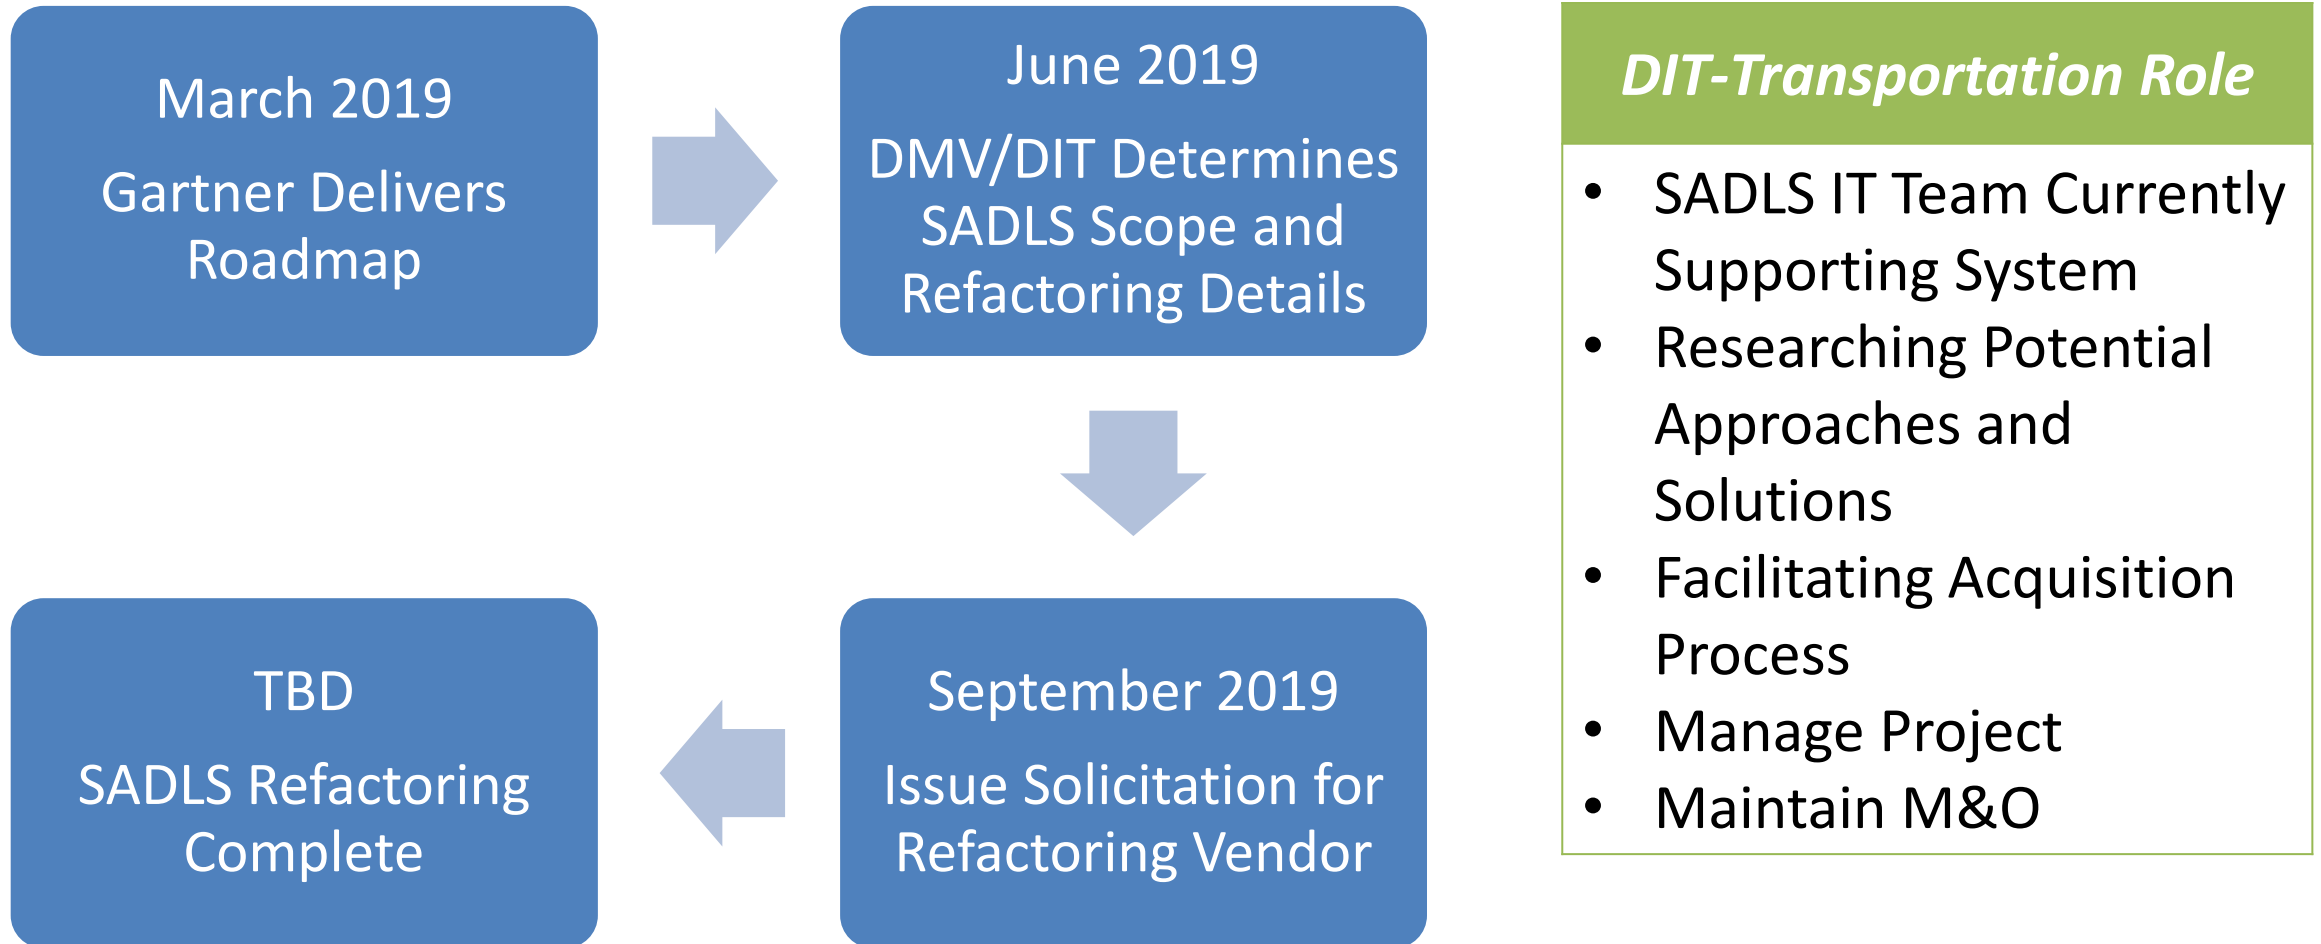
March 2019

Gartner Delivers Roadmap

June 2019

DMV/DIT Determines SADLS Scope and Refactoring Details

September 2019

Issue Solicitation for Refactoring Vendor

TBD

SADLS Refactoring Complete

DIT-Transportation Role

- SADLS IT Team Currently Supporting System
- Researching Potential Approaches and Solutions
- Facilitating Acquisition Process
- Manage Project
- Maintain M&O